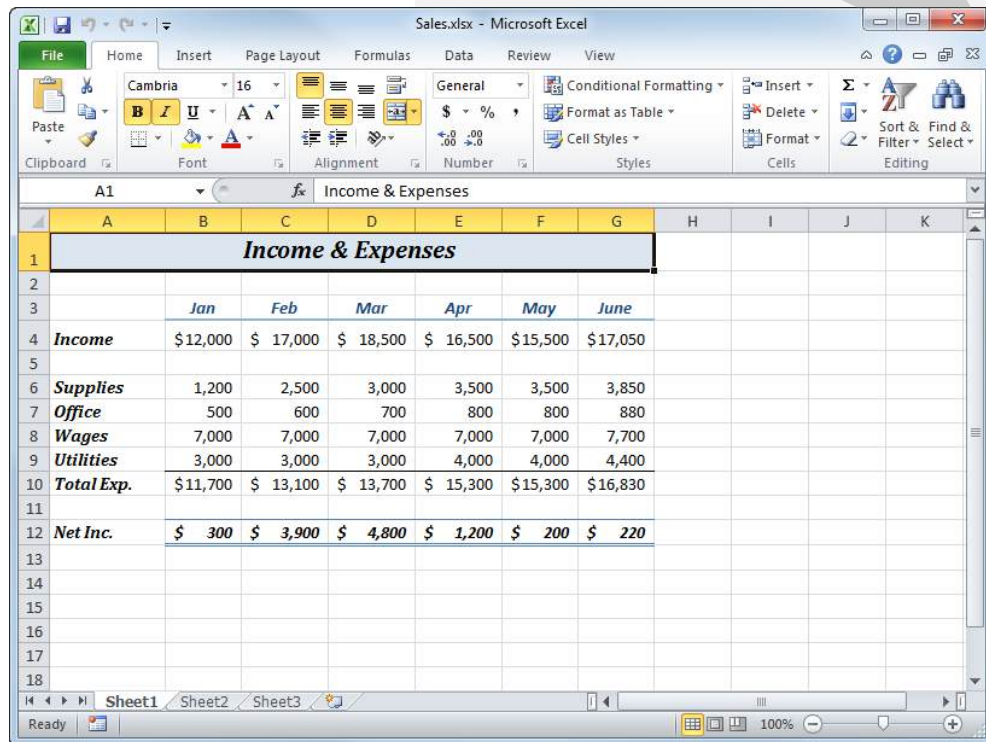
Sales.xlsx - Microsoft Excel

File Home Insert Page Layout Formulas Data Review View

Cambria 16 General Conditional Formatting Insert Delete Format Sort & Filter Find & Select
Paste B I U A A $ % , Format as Table Cell Styles
Clipboard Font Alignment Number Styles Cells Editing

A1 $f_x$ Income & Expenses

| | A | B | C | D | E | F | G | H | I | J | K |
|---|---|---|---|---|---|---|---|---|---|---|---|
| 1 | Income & Expenses | | | | | | | | | | |
| 2 | | | | | | | | | | | |
| 3 | | Jan | Feb | Mar | Apr | May | June | | | | |
| 4 | Income | $12,000 | $ 17,000 | $ 18,500 | $ 16,500 | $15,500 | $17,050 | | | | |
| 5 | | | | | | | | | | | |
| 6 | Supplies | 1,200 | 2,500 | 3,000 | 3,500 | 3,500 | 3,850 | | | | |
| 7 | Office | 500 | 600 | 700 | 800 | 800 | 880 | | | | |
| 8 | Wages | 7,000 | 7,000 | 7,000 | 7,000 | 7,000 | 7,700 | | | | |
| 9 | Utilities | 3,000 | 3,000 | 3,000 | 4,000 | 4,000 | 4,400 | | | | |
| 10 | Total Exp. | $11,700 | $ 13,100 | $ 13,700 | $ 15,300 | $15,300 | $16,830 | | | | |
| 11 | | | | | | | | | | | |
| 12 | Net Inc. | $ 300 | $ 3,900 | $ 4,800 | $ 1,200 | $ 200 | $ 220 | | | | |
| 13 | | | | | | | | | | | |
| 14 | | | | | | | | | | | |
| 15 | | | | | | | | | | | |
| 16 | | | | | | | | | | | |
| 17 | | | | | | | | | | | |
| 18 | | | | | | | | | | | |

Sheet1 Sheet2 Sheet3
Ready 100%